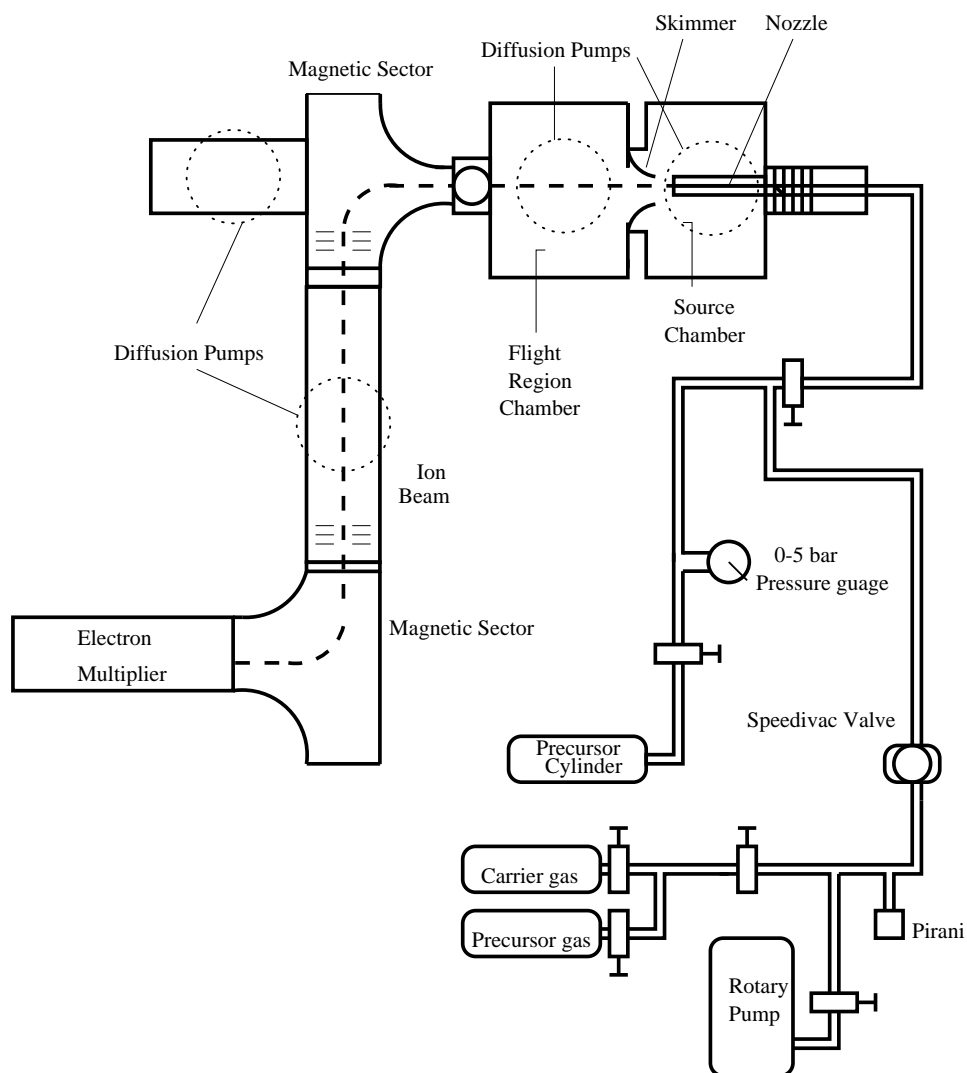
Magnetic Sector

Diffusion Pumps

Skimmer

Nozzle

Diffusion Pumps

Flight Region Chamber

Source Chamber

Ion Beam

0-5 bar Pressure guage

Electron Multiplier

Magnetic Sector

Speedivac Valve

Precursor Cylinder

Carrier gas

Precursor gas

Pirani

Rotary Pump